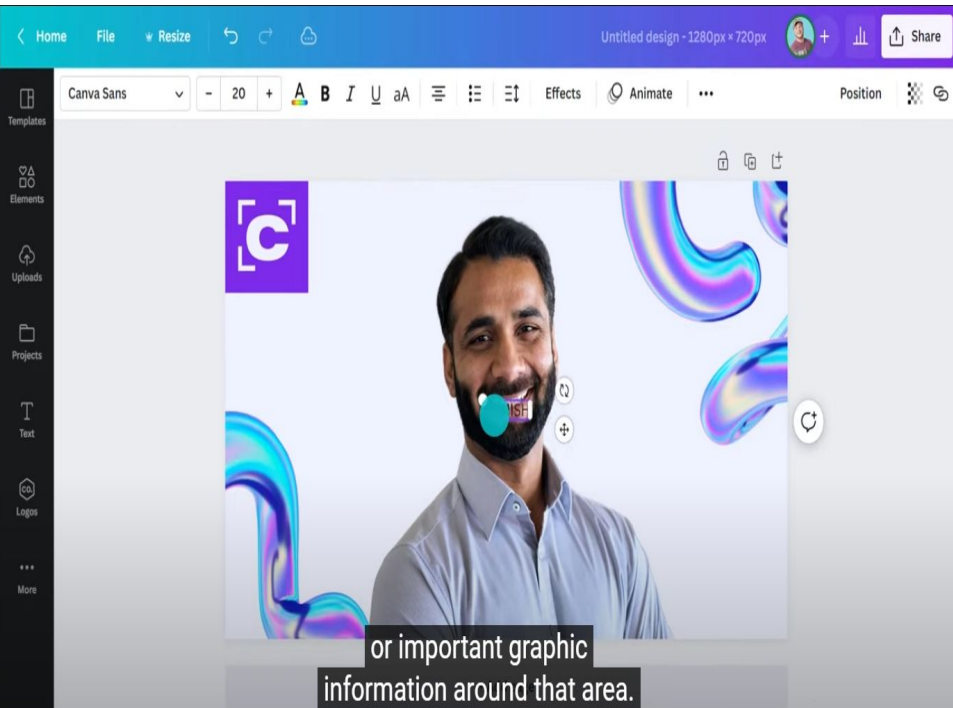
Home File Resize

Untitled design - 1280px × 720px

Share

Canva Sans - 20 + A B I U aA Effects Animate ••• Position

Templates

Elements

Uploads

Projects

Text

Logos

More

ISH

or important graphic information around that area.